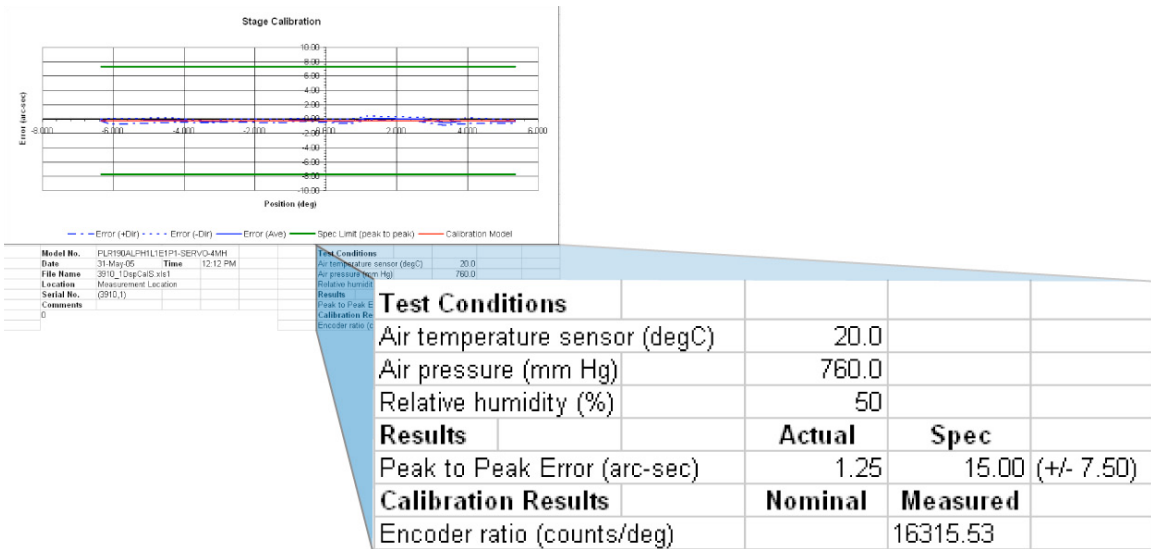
Stage Calibration

10.00
8.00
6.00
4.00
2.00
0.00
-2.00
-4.00
-6.00
-8.00
-10.00

-8.000
-6.000
-4.000
-2.000
0.000
2.000
4.000
6.000

Error (arc-sec)

Position (deg)

Error (+Dir) Error (-Dir) Error (Ave) Spec Limit (peak to peak) Calibration Model

| Model No. | PLR190ALPH1L1E1P1-SERVO-4MH | | |
|---|---|---|---|
| Date | 31-May-05 | Time | 12:12 PM |
| File Name | 3910_1DspCalS.xls1 | | |
| Location | Measurement Location | | |
| Serial No. | (3910,1) | | |
| Comments | | | |
| 0 | | | |

| Test Conditions | | |
|---|---|---|
| Air temperature sensor (degC) | 20.0 | |
| Air pressure (mm Hg) | 760.0 | |
| Relative humidit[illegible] | | |
| Results | | |
| Peak to Peak E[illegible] | | |
| Calibration Re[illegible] | | |
| Encoder ratio (c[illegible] | | |

| Test Conditions | | | |
|---|---|---|---|
| Air temperature sensor (degC) | 20.0 | | |
| Air pressure (mm Hg) | 760.0 | | |
| Relative humidity (%) | 50 | | |
| Results | Actual | Spec | |
| Peak to Peak Error (arc-sec) | 1.25 | 15.00 | (+/- 7.50) |
| Calibration Results | Nominal | Measured | |
| Encoder ratio (counts/deg) | | 16315.53 | |